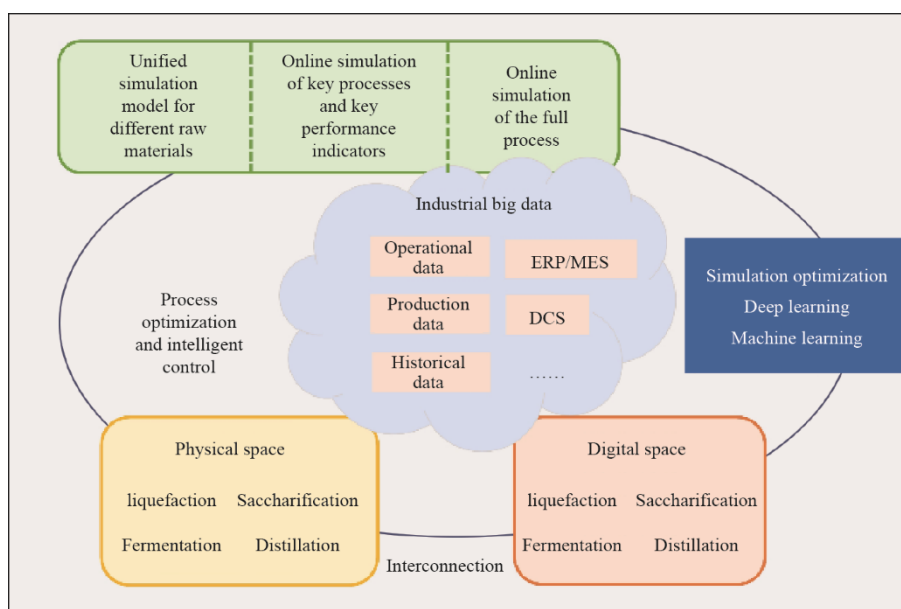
Unified simulation model for different raw materials

Online simulation of key processes and key performance indicators

Online simulation of the full process

Industrial big data

Operational data

ERP/MES

Production data

DCS

Historical data

……

Process optimization and intelligent control

Simulation optimization
Deep learning
Machine learning

Physical space

liquefaction
Saccharification
Fermentation
Distillation

Digital space

liquefaction
Saccharification
Fermentation
Distillation

Interconnection